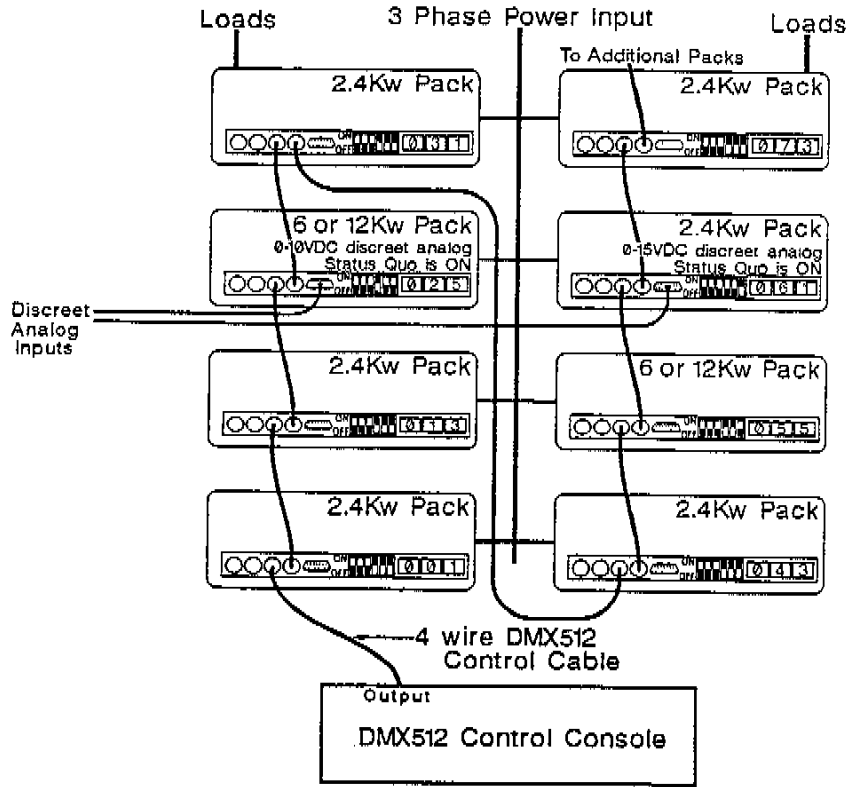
Loads

3 Phase Power Input

Loads

2.4Kw Pack

ON OFF 0 3 1

To Additional Packs

2.4Kw Pack

ON OFF 0 7 3

6 or 12Kw Pack

0-10VDC discreet analog Status Quo is ON

ON OFF 0 2 5

2.4Kw Pack

0-15VDC discreet analog Status Quo is ON

ON OFF 0 6 1

Discreet Analog Inputs

2.4Kw Pack

ON OFF 0 1 3

6 or 12Kw Pack

ON OFF 0 5 5

2.4Kw Pack

ON OFF 0 0 1

2.4Kw Pack

ON OFF 0 4 3

4 wire DMX512 Control Cable

Output

DMX512 Control Console